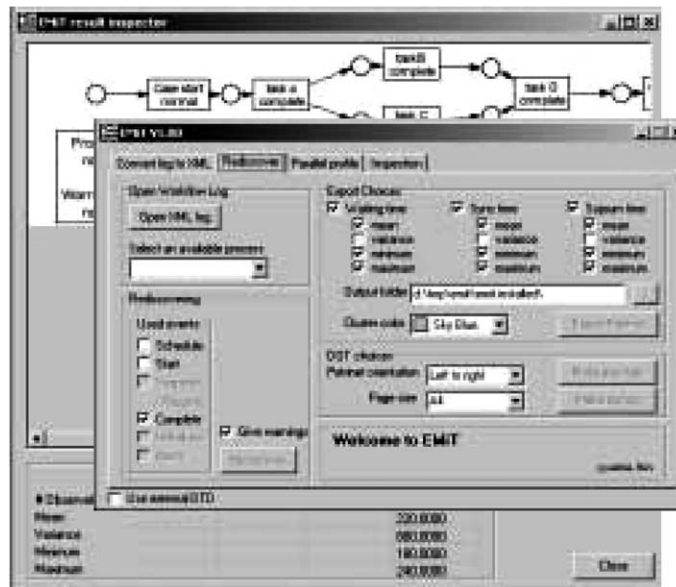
EMiT result inspector

Case start normal

task A complete

taskB complete

task D complete

task C

EMiT V1.00

Convert log to XML

Rediscover

Parallel profile

Inspection

Open/Initialise Log

Open XML log

Select an available process

Rediscovering

Used events:

Schedule

Start

Complete

Give warnings

Export Choices

Waiting time

mean

variance

minimum

maximum

Sync time

mean

variance

minimum

maximum

Sojourn time

mean

variance

minimum

maximum

Output folder

Cluster color

Sky Blue

Export Petrinet

DOT choices

Petrinet orientation

Left to right

Page size

A4

Welcome to EMiT

Use external DTD

# Observations

Mean

Variance

Minimum

Maximum

220.0000

680.0000

180.0000

240.0000

Close